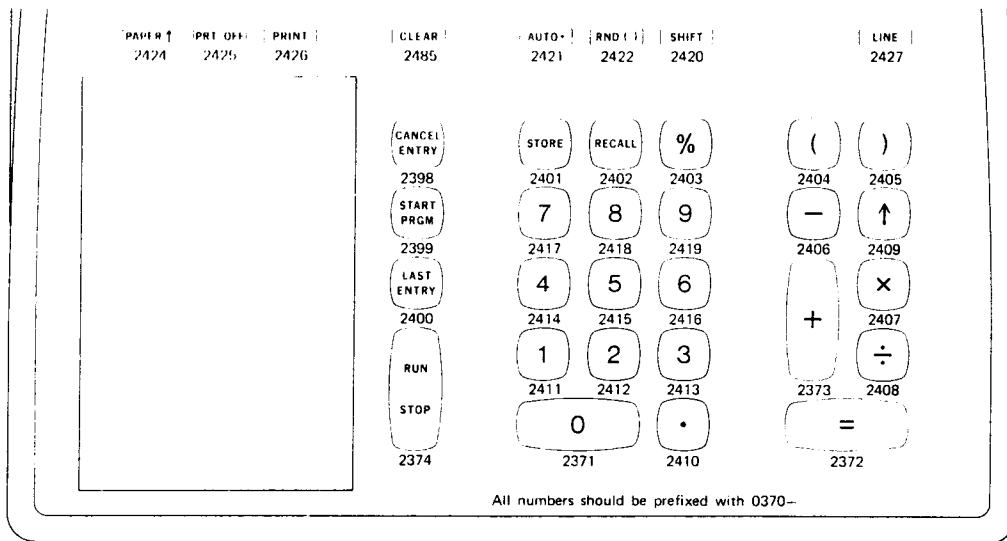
PAPER ↑ 2424
PRT OFF 2425
PRINT 2426
CLEAR 2485
AUTO• 2421
RND (·) 2422
SHIFT 2420
LINE 2427

CANCEL ENTRY 2398
START PRGM 2399
LAST ENTRY 2400
RUN STOP 2374

STORE 2401
RECALL 2402
% 2403
( 2404
) 2405

7 2417
8 2418
9 2419
− 2406
↑ 2409

4 2414
5 2415
6 2416
+ 2373
× 2407

1 2411
2 2412
3 2413
÷ 2408

0 2371
• 2410
= 2372

All numbers should be prefixed with 0370–